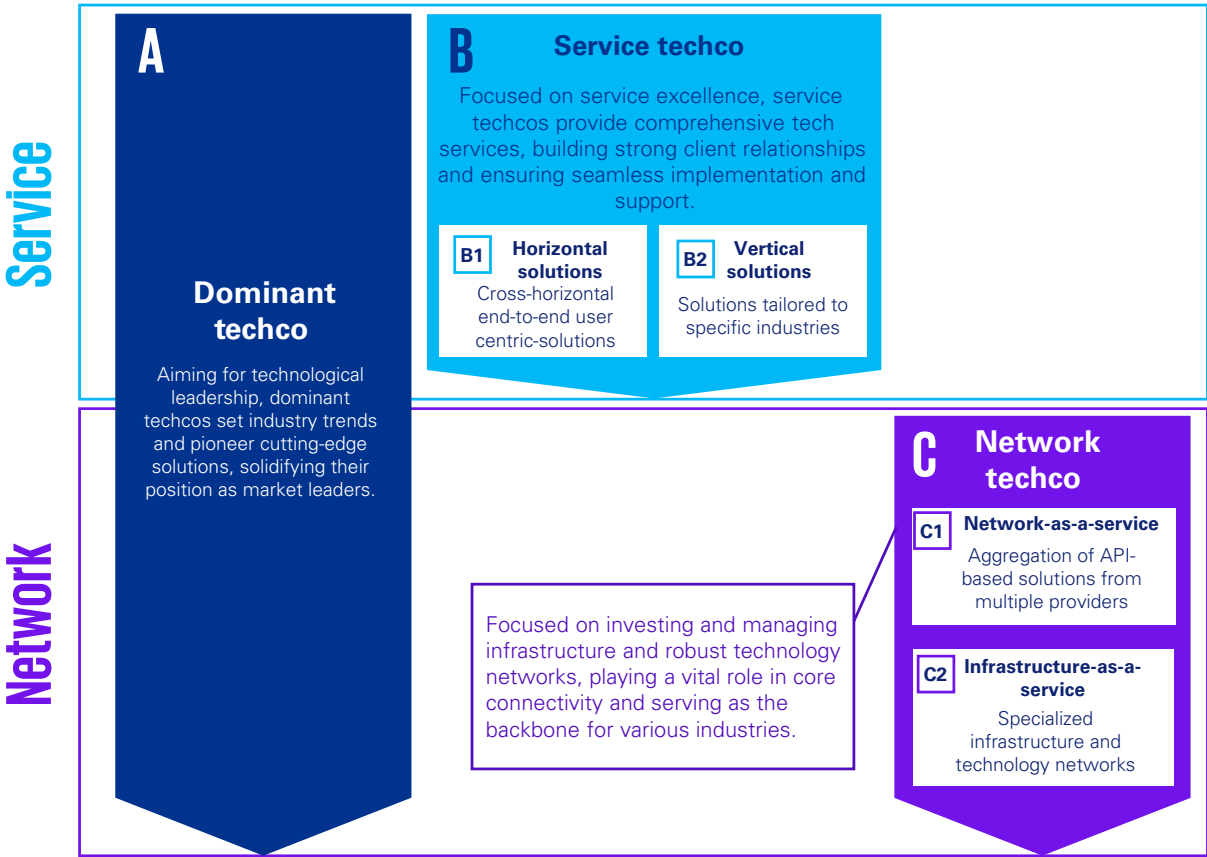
Service

Network

A

Dominant techco

Aiming for technological leadership, dominant techcos set industry trends and pioneer cutting-edge solutions, solidifying their position as market leaders.

B

Service techco

Focused on service excellence, service techcos provide comprehensive tech services, building strong client relationships and ensuring seamless implementation and support.

B1 Horizontal solutions

Cross-horizontal end-to-end user centric-solutions

B2 Vertical solutions

Solutions tailored to specific industries

C

Network techco

C1 Network-as-a-service

Aggregation of API-based solutions from multiple providers

C2 Infrastructure-as-a-service

Specialized infrastructure and technology networks

Focused on investing and managing infrastructure and robust technology networks, playing a vital role in core connectivity and serving as the backbone for various industries.